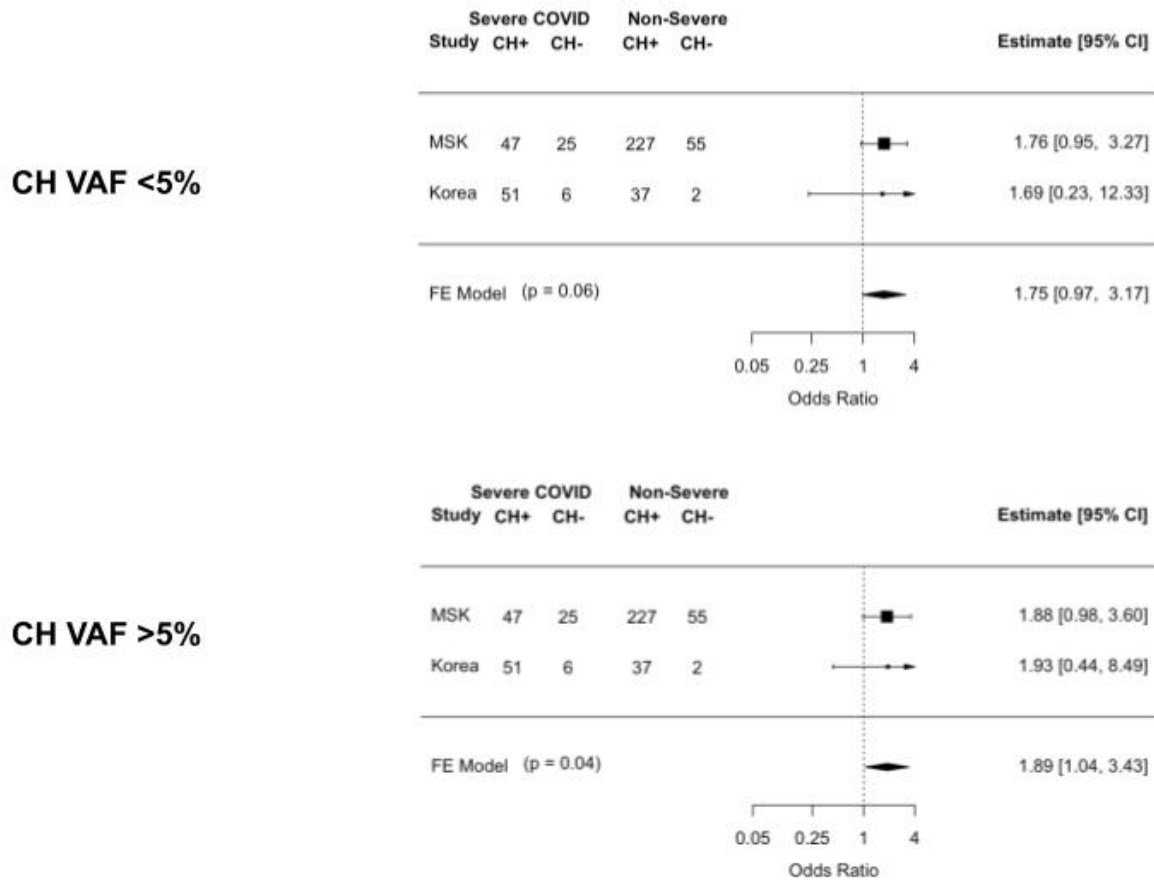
CH VAF <5%

| Study | Severe COVID CH+ | Severe COVID CH- | Non-Severe CH+ | Non-Severe CH- | Estimate [95% CI] |
|---|---|---|---|---|---|
| MSK | 47 | 25 | 227 | 55 | 1.76 [0.95, 3.27] |
| Korea | 51 | 6 | 37 | 2 | 1.69 [0.23, 12.33] |
| FE Model (p = 0.06) | | | | | 1.75 [0.97, 3.17] |

0.05 0.25 1 4
Odds Ratio

CH VAF >5%

| Study | Severe COVID CH+ | Severe COVID CH- | Non-Severe CH+ | Non-Severe CH- | Estimate [95% CI] |
|---|---|---|---|---|---|
| MSK | 47 | 25 | 227 | 55 | 1.88 [0.98, 3.60] |
| Korea | 51 | 6 | 37 | 2 | 1.93 [0.44, 8.49] |
| FE Model (p = 0.04) | | | | | 1.89 [1.04, 3.43] |

0.05 0.25 1 4
Odds Ratio